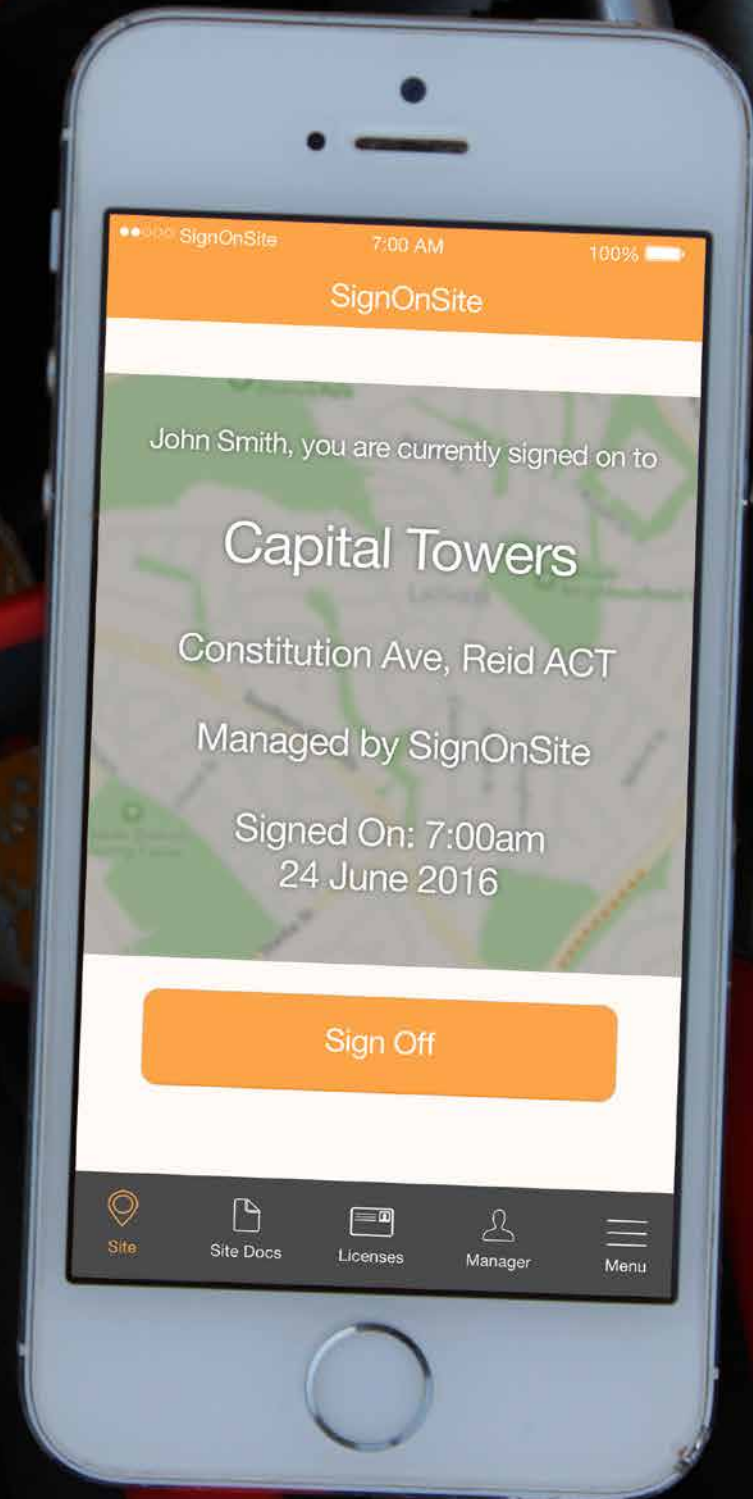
SignOnSite 7:00 AM 100%

SignOnSite

John Smith, you are currently signed on to

Capital Towers

Constitution Ave, Reid ACT

Managed by SignOnSite

Signed On: 7:00am
24 June 2016

Sign Off

Site
Site Docs
Licenses
Manager
Menu